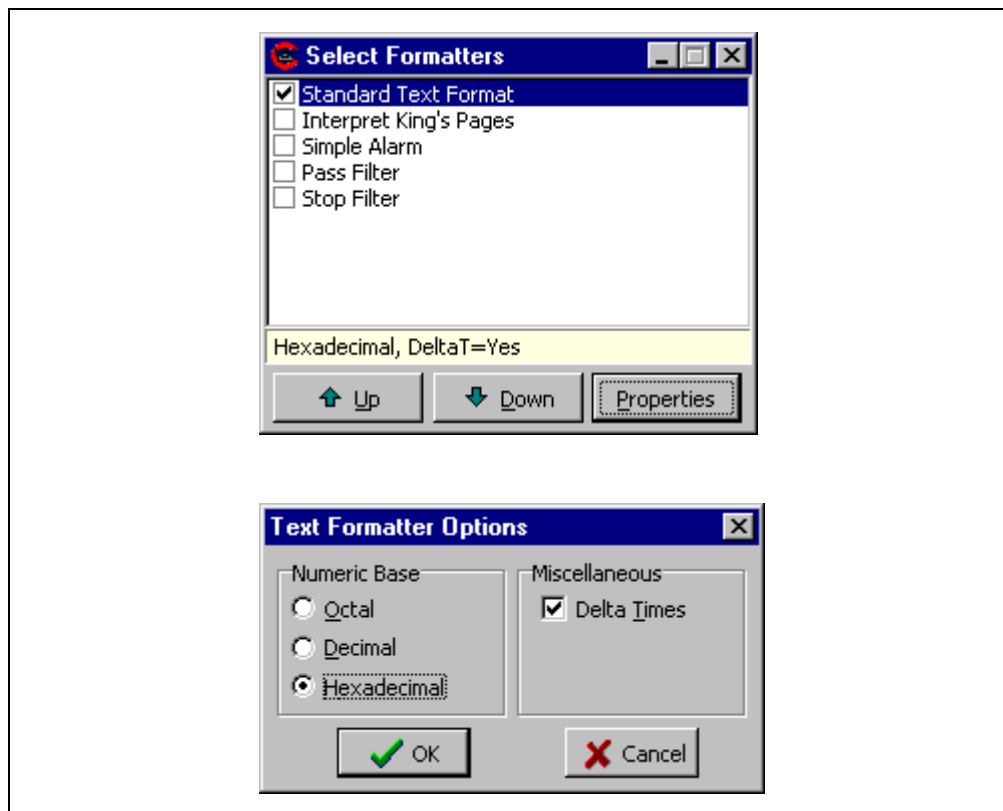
Select Formatters

Standard Text Format
Interpret King's Pages
Simple Alarm
Pass Filter
Stop Filter

Hexadecimal, DeltaT=Yes

Up
Down
Properties

Text Formatter Options

Numeric Base
Octal
Decimal
Hexadecimal

Miscellaneous
Delta Times

OK
Cancel